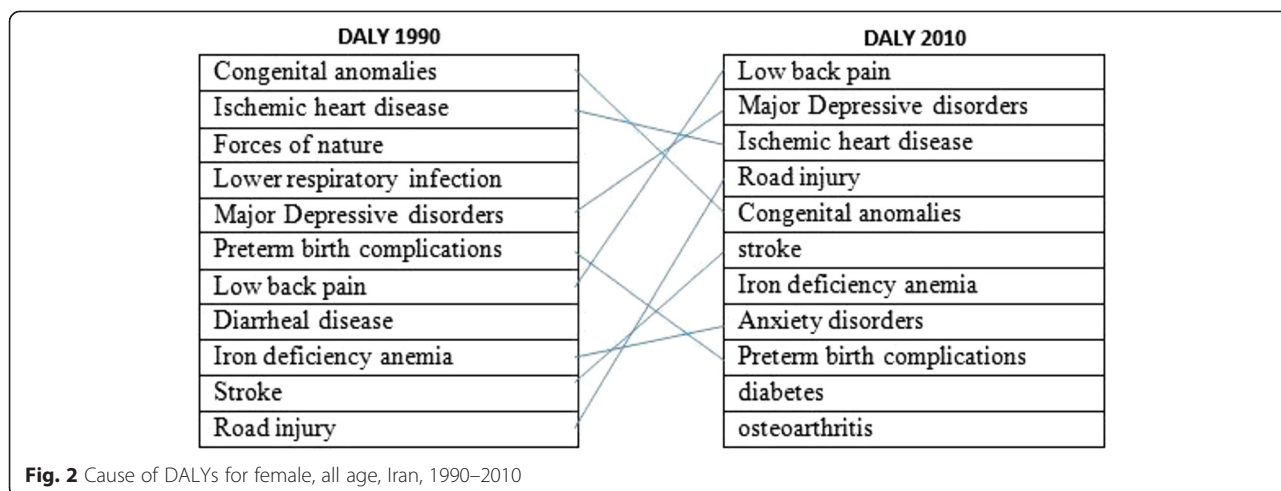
| DALY 1990 |
|---|
| Congenital anomalies |
| Ischemic heart disease |
| Forces of nature |
| Lower respiratory infection |
| Major Depressive disorders |
| Preterm birth complications |
| Low back pain |
| Diarrheal disease |
| Iron deficiency anemia |
| Stroke |
| Road injury |

| DALY 2010 |
|---|
| Low back pain |
| Major Depressive disorders |
| Ischemic heart disease |
| Road injury |
| Congenital anomalies |
| stroke |
| Iron deficiency anemia |
| Anxiety disorders |
| Preterm birth complications |
| diabetes |
| osteoarthritis |

**Fig. 2** Cause of DALYs for female, all age, Iran, 1990–2010